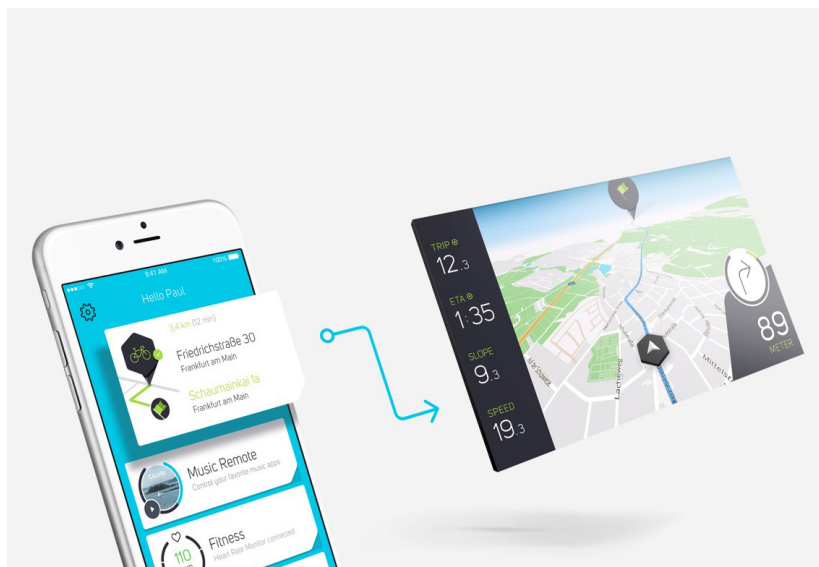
9:41 AM
100%
Hello Paul
3.4 km (12 min)
Friedrichstraße 30
Frankfurt am Main
Schaumainkai 1a
Frankfurt am Main
Music Remote
Control your favorite music apps
Fitness
Heart Rate Monitor connected
110

TRIP
12.3
ETA
1:35
SLOPE
9.3
SPEED
19.3
89
METER
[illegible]
Lerchesberg
Mittelst